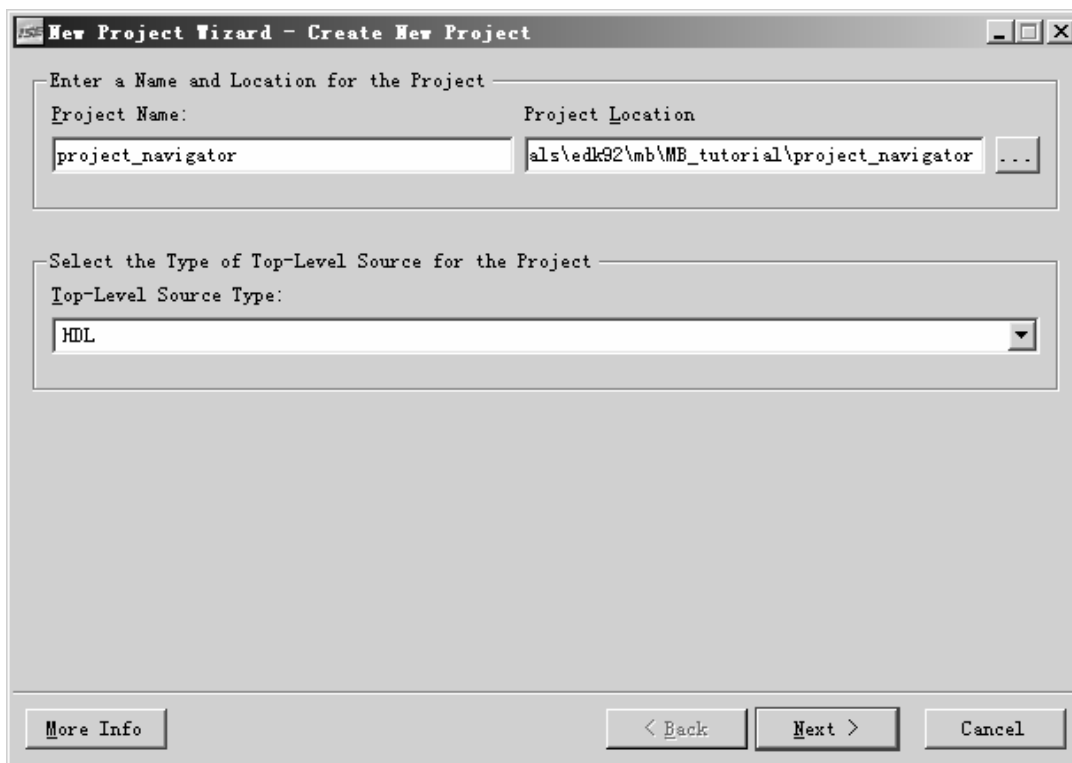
ISE New Project Wizard - Create New Project

Enter a Name and Location for the Project

Project Name:

project_navigator

Project Location

als\edk92\mb\MB_tutorial\project_navigator

...

Select the Type of Top-Level Source for the Project

Top-Level Source Type:

HDL

More Info

< Back

Next >

Cancel